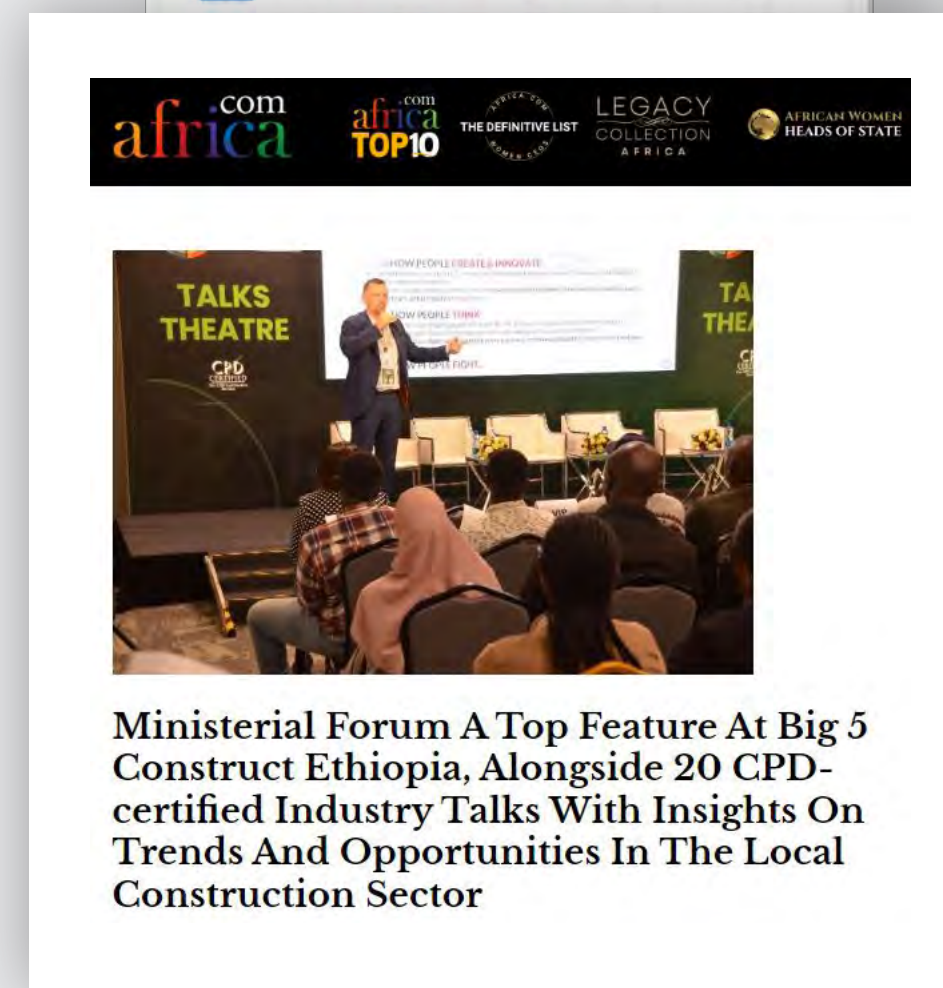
africa.com africa.com TOP10 THE DEFINITIVE LIST AFRICA.COM WOMEN CEOS LEGACY COLLECTION AFRICA AFRICAN WOMEN HEADS OF STATE

TALKS THEATRE CPD CERTIFIED

HOW PEOPLE CREATE & INNOVATE

HOW PEOPLE THINK

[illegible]

TA THEA

Ministerial Forum A Top Feature At Big 5 Construct Ethiopia, Alongside 20 CPD-certified Industry Talks With Insights On Trends And Opportunities In The Local Construction Sector